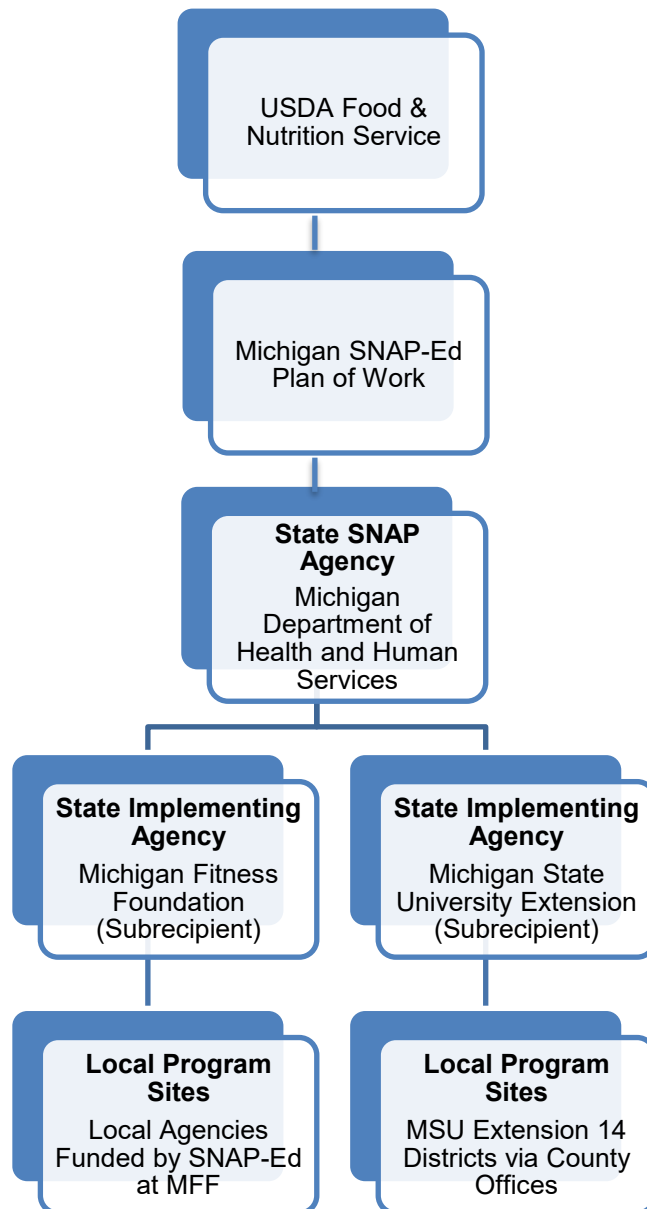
USDA Food & Nutrition Service

Michigan SNAP-Ed Plan of Work

**State SNAP Agency**
Michigan Department of Health and Human Services

**State Implementing Agency**
Michigan Fitness Foundation (Subrecipient)

**Local Program Sites**
Local Agencies Funded by SNAP-Ed at MFF

**State Implementing Agency**
Michigan State University Extension (Subrecipient)

**Local Program Sites**
MSU Extension 14 Districts via County Offices